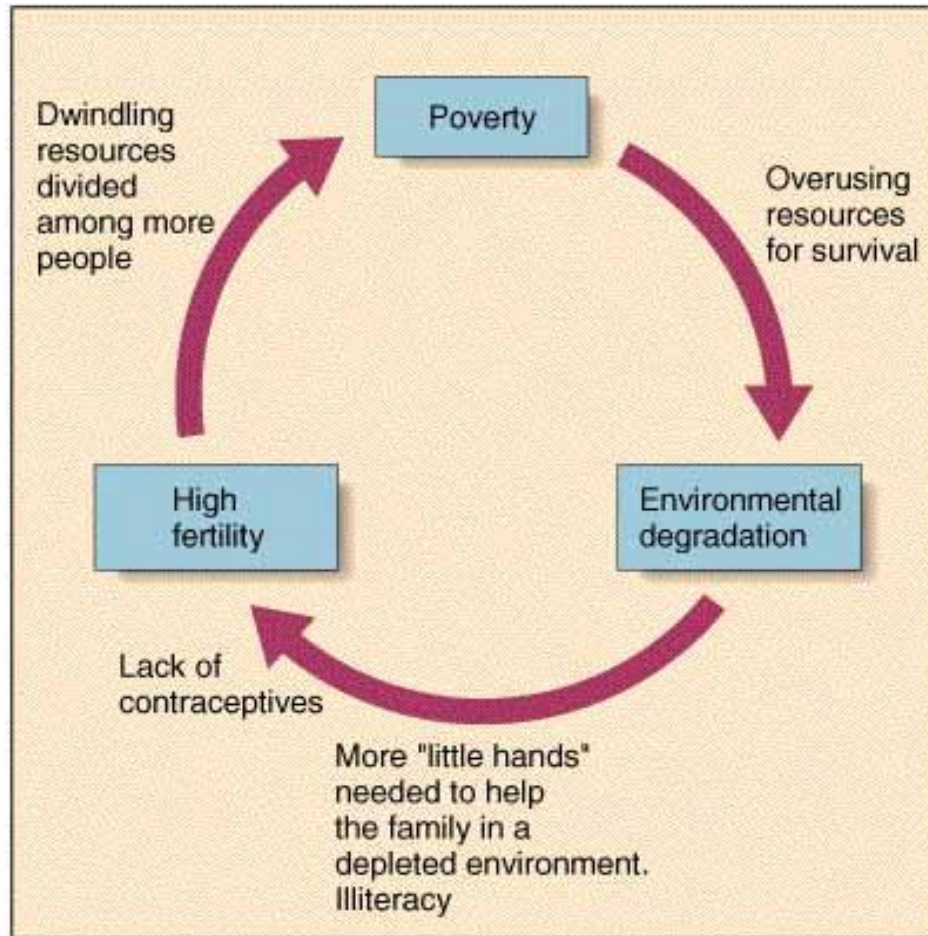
Dwindling resources divided among more people

Poverty

Overusing resources for survival

High fertility

Environmental degradation

Lack of contraceptives

More "little hands" needed to help the family in a depleted environment. Illiteracy